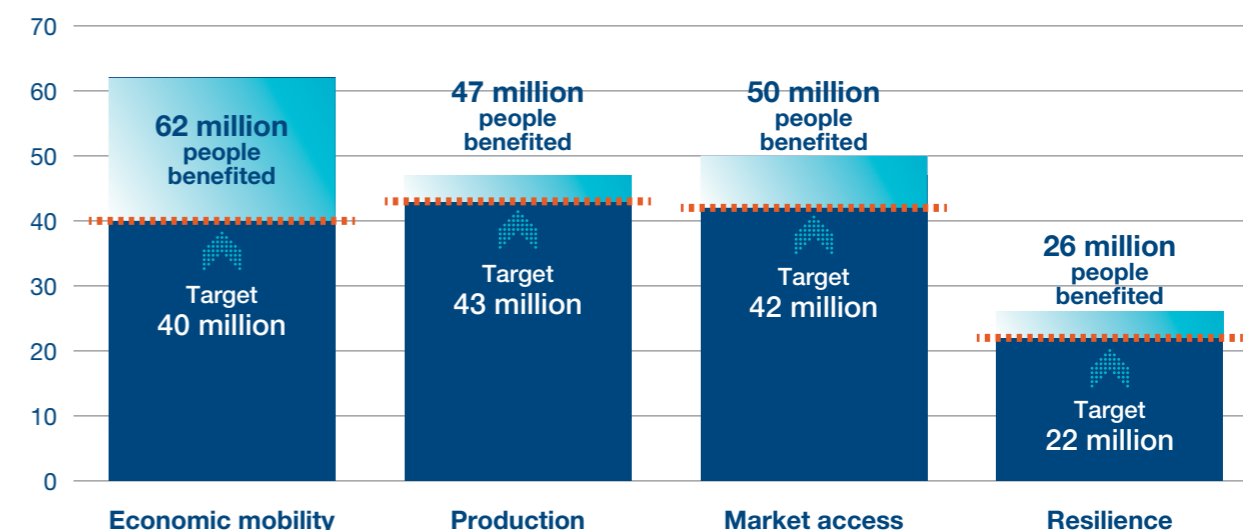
70
60
50
40
30
20
10
0

62 million people benefited
Target 40 million
Economic mobility

47 million people benefited
Target 43 million
Production

50 million people benefited
Target 42 million
Market access

26 million people benefited
Target 22 million
Resilience